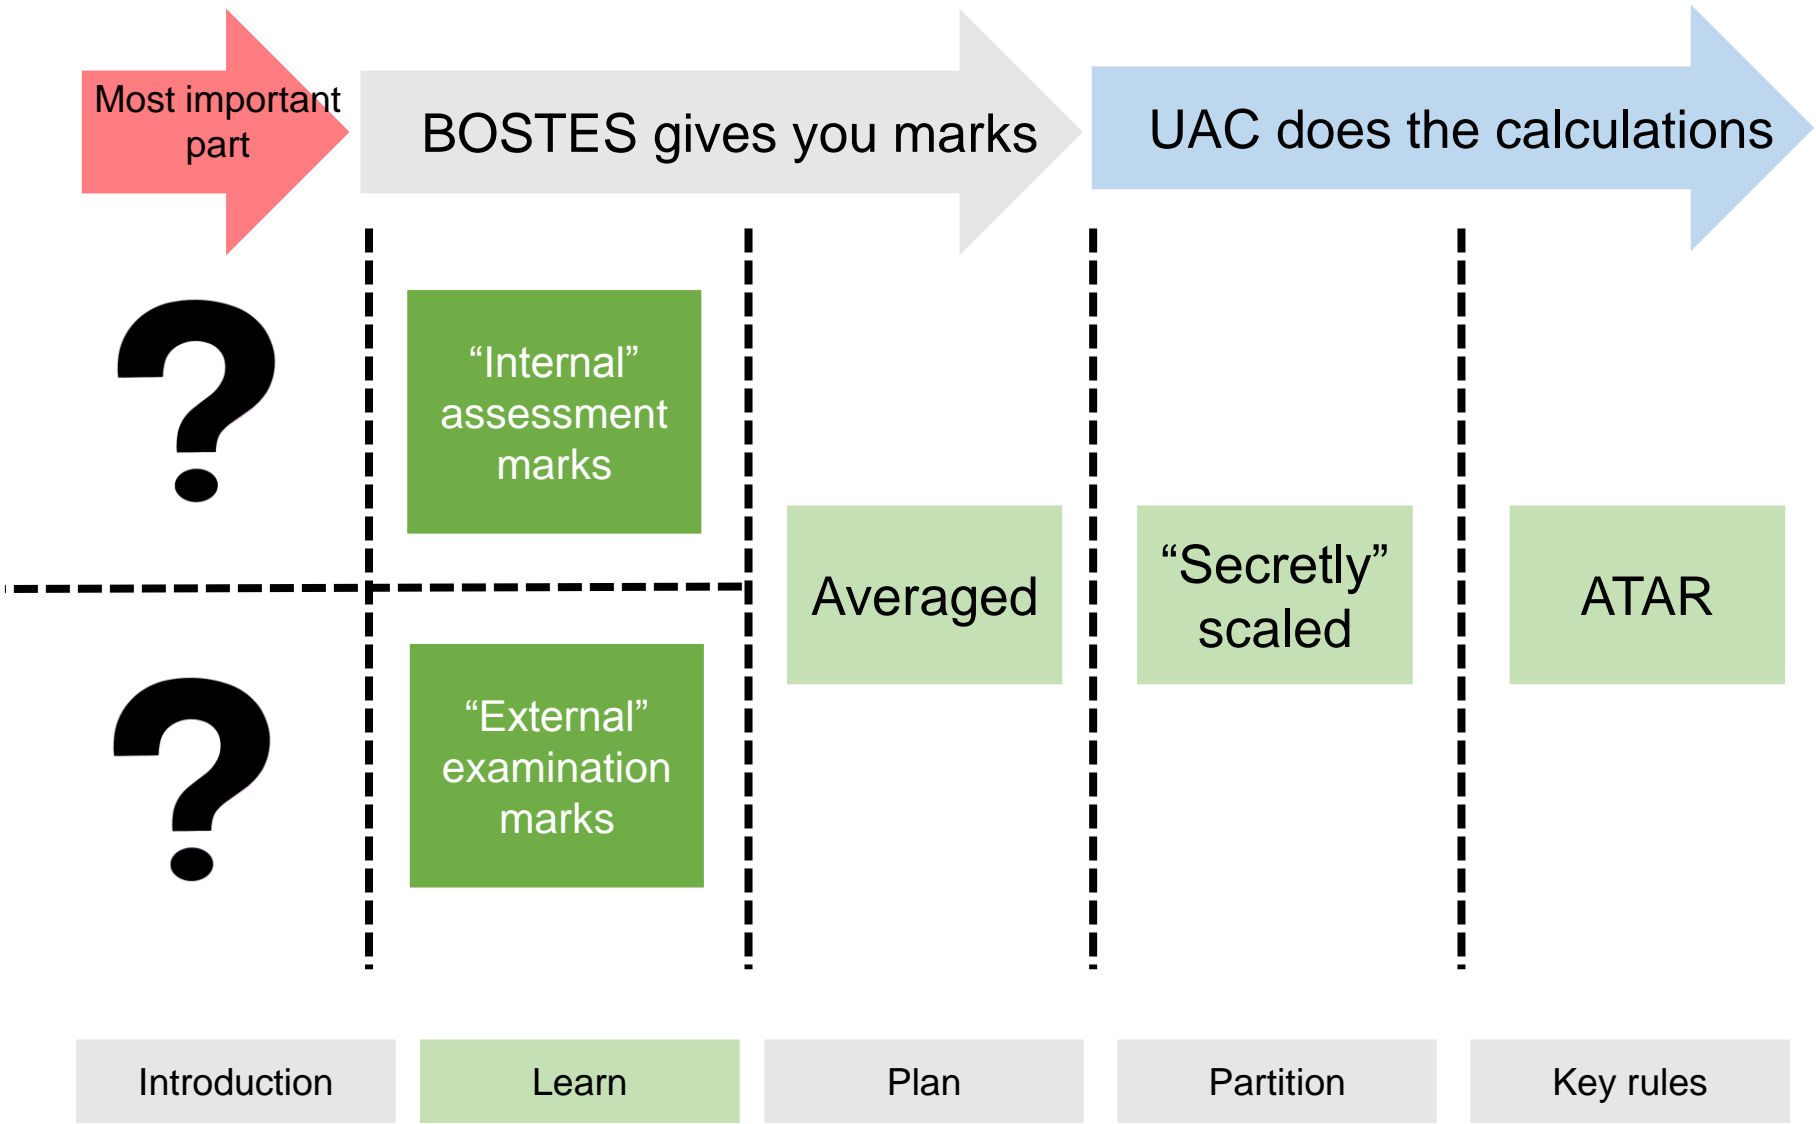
Most important part

BOSTES gives you marks

UAC does the calculations

?

“Internal” assessment marks

?

“External” examination marks

Averaged

“Secretly” scaled

ATAR

Introduction

Learn

Plan

Partition

Key rules